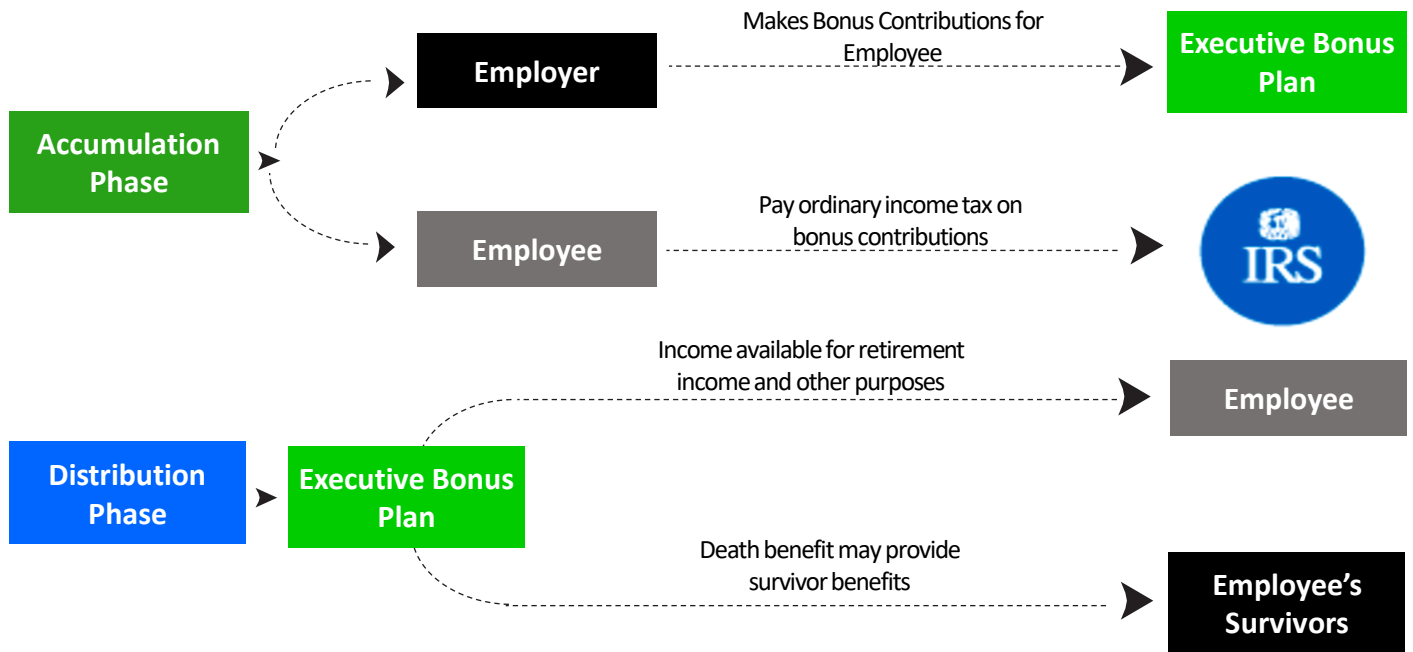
Accumulation Phase

Employer

Makes Bonus Contributions for Employee

Executive Bonus Plan

Employee

Pay ordinary income tax on bonus contributions

IRS

Distribution Phase

Executive Bonus Plan

Income available for retirement income and other purposes

Employee

Death benefit may provide survivor benefits

Employee's Survivors